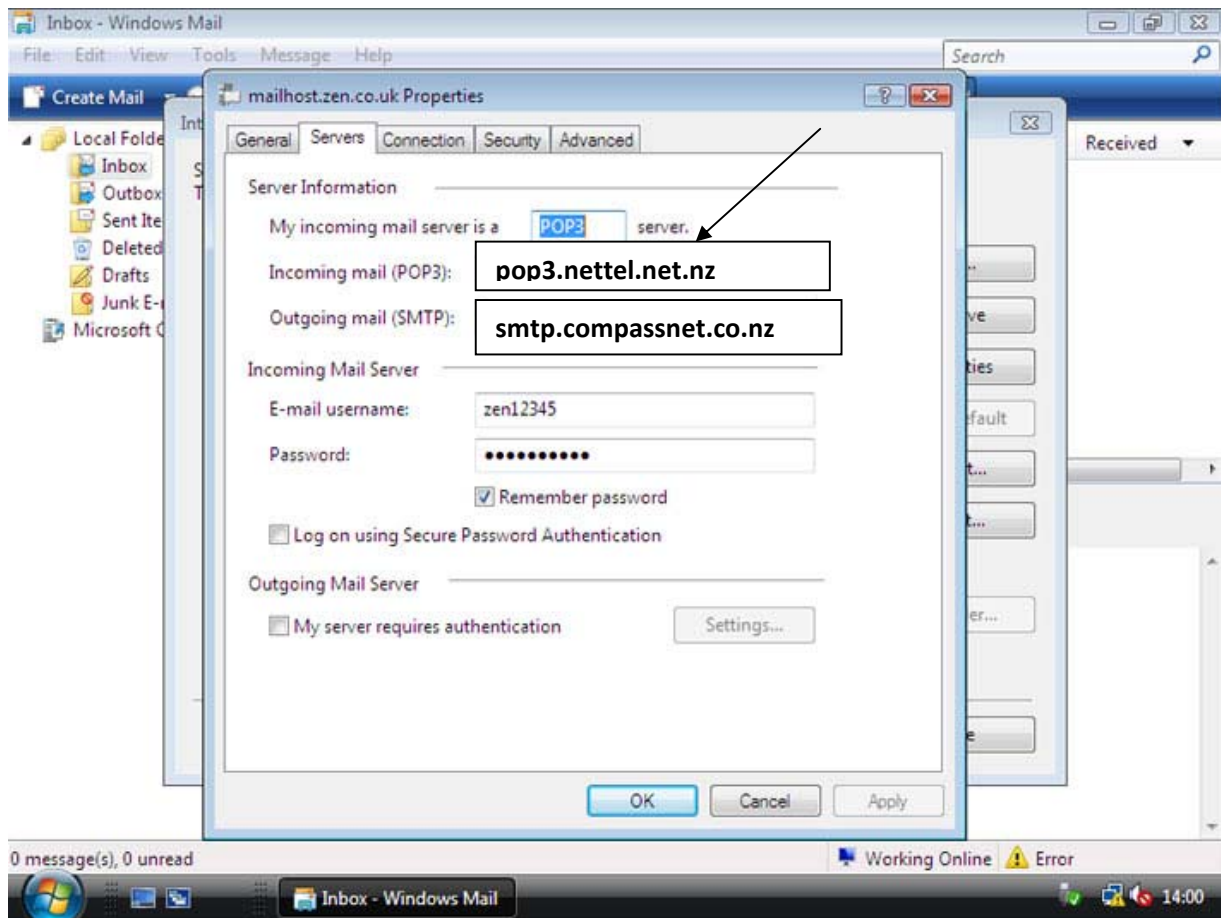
Inbox - Windows Mail

File Edit View Tools Message Help

Search

Create Mail

Local Folde
Inbox
Outbox
Sent Ite
Deleted
Drafts
Junk E-
Microsoft C

Int
S
T

Received

mailhost.zen.co.uk Properties

General Servers Connection Security Advanced

Server Information

My incoming mail server is a POP3 server.

Incoming mail (POP3): pop3.nettel.net.nz

Outgoing mail (SMTP): smtp.compassnet.co.nz

Incoming Mail Server

E-mail username: zen12345

Password: ••••••••••

Remember password

Log on using Secure Password Authentication

Outgoing Mail Server

My server requires authentication Settings...

OK Cancel Apply

ve
ties
efault
t...
t...
er...
e

0 message(s), 0 unread

Working Online Error

Inbox - Windows Mail

14:00